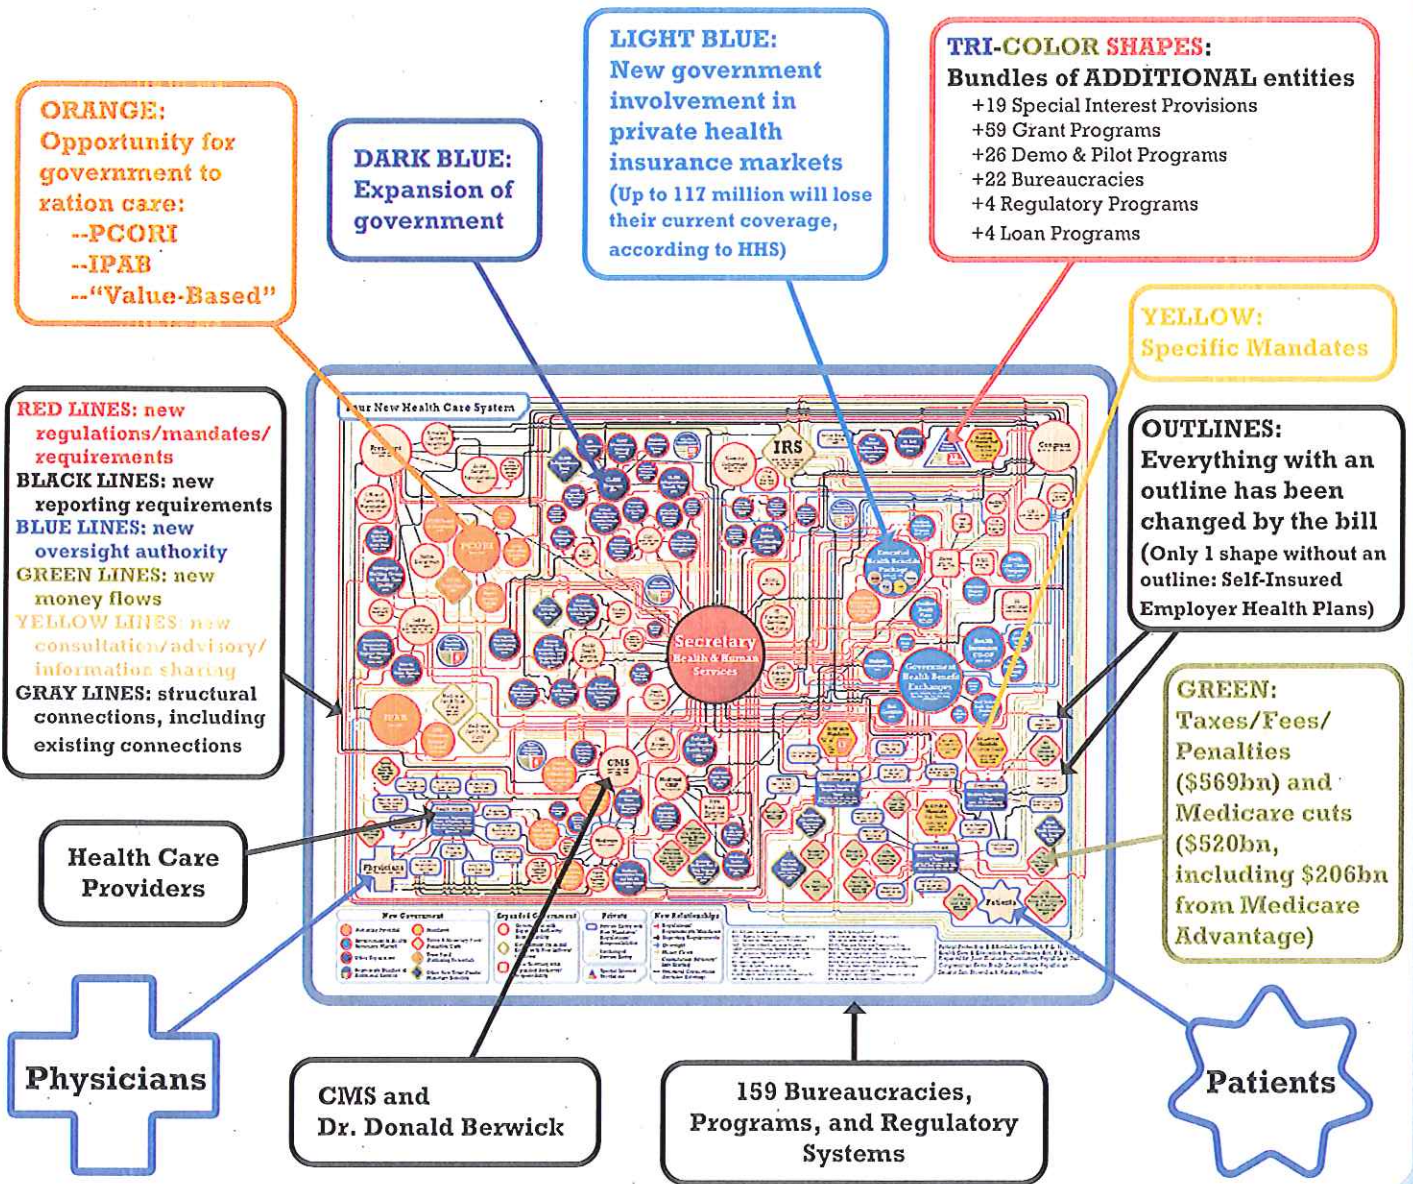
ORANGE:
Opportunity for government to ration care:
--PCORI
--IPAB
--"Value-Based"

DARK BLUE:
Expansion of government

LIGHT BLUE:
New government involvement in private health insurance markets
(Up to 117 million will lose their current coverage, according to HHS)

TRI-COLOR SHAPES:
Bundles of ADDITIONAL entities
+19 Special Interest Provisions
+59 Grant Programs
+26 Demo & Pilot Programs
+22 Bureaucracies
+4 Regulatory Programs
+4 Loan Programs

YELLOW:
Specific Mandates

RED LINES: new regulations/mandates/requirements
BLACK LINES: new reporting requirements
BLUE LINES: new oversight authority
GREEN LINES: new money flows
YELLOW LINES: new consultation/advisory/information sharing
GRAY LINES: structural connections, including existing connections

Your New Health Care System

IRS

PCORI

IPAB

Secretary Health & Human Services

CMS

Government Health Benefit Exchanges

Patients

Physicians

OUTLINES:
Everything with an outline has been changed by the bill
(Only 1 shape without an outline: Self-Insured Employer Health Plans)

GREEN:
Taxes/Fees/Penalties ($569bn) and Medicare cuts ($520bn, including $206bn from Medicare Advantage)

Health Care Providers

Physicians

CMS and Dr. Donald Berwick

159 Bureaucracies, Programs, and Regulatory Systems

Patients